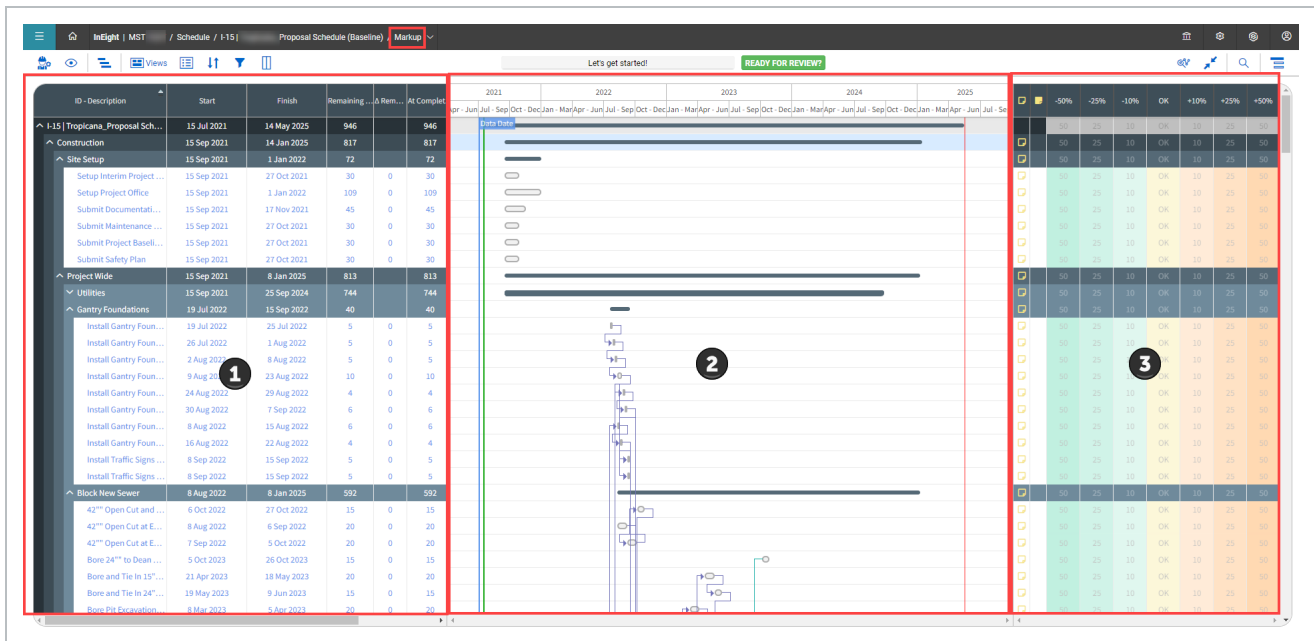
InEight | MST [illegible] / Schedule / I-15 | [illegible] Proposal Schedule (Baseline) / Markup

Views

Let's get started!

READY FOR REVIEW?

| ID - Description | Start | Finish | Remaining ... | Δ Rem... | At Complet |
|---|---|---|---|---|---|
| I-15 \| Tropicana_Proposal Sch... | 15 Jul 2021 | 14 May 2025 | 946 | | 946 |
| Construction | 15 Sep 2021 | 14 Jan 2025 | 817 | | 817 |
| Site Setup | 15 Sep 2021 | 1 Jan 2022 | 72 | | 72 |
| Setup Interim Project ... | 15 Sep 2021 | 27 Oct 2021 | 30 | 0 | 30 |
| Setup Project Office | 15 Sep 2021 | 1 Jan 2022 | 109 | 0 | 109 |
| Submit Documentati... | 15 Sep 2021 | 17 Nov 2021 | 45 | 0 | 45 |
| Submit Maintenance ... | 15 Sep 2021 | 27 Oct 2021 | 30 | 0 | 30 |
| Submit Project Baseli... | 15 Sep 2021 | 27 Oct 2021 | 30 | 0 | 30 |
| Submit Safety Plan | 15 Sep 2021 | 27 Oct 2021 | 30 | 0 | 30 |
| Project Wide | 15 Sep 2021 | 8 Jan 2025 | 813 | | 813 |
| Utilities | 15 Sep 2021 | 25 Sep 2024 | 744 | | 744 |
| Gantry Foundations | 19 Jul 2022 | 15 Sep 2022 | 40 | | 40 |
| Install Gantry Foun... | 19 Jul 2022 | 25 Jul 2022 | 5 | 0 | 5 |
| Install Gantry Foun... | 26 Jul 2022 | 1 Aug 2022 | 5 | 0 | 5 |
| Install Gantry Foun... | 2 Aug 2022 | 8 Aug 2022 | 5 | 0 | 5 |
| Install Gantry Foun... | 9 Aug 2022 | 23 Aug 2022 | 10 | 0 | 10 |
| Install Gantry Foun... | 24 Aug 2022 | 29 Aug 2022 | 4 | 0 | 4 |
| Install Gantry Foun... | 30 Aug 2022 | 7 Sep 2022 | 6 | 0 | 6 |
| Install Gantry Foun... | 8 Aug 2022 | 15 Aug 2022 | 6 | 0 | 6 |
| Install Gantry Foun... | 16 Aug 2022 | 22 Aug 2022 | 4 | 0 | 4 |
| Install Traffic Signs ... | 8 Sep 2022 | 15 Sep 2022 | 5 | 0 | 5 |
| Install Traffic Signs ... | 8 Sep 2022 | 15 Sep 2022 | 5 | 0 | 5 |
| Block New Sewer | 8 Aug 2022 | 8 Jan 2025 | 592 | | 592 |
| 42"" Open Cut and ... | 6 Oct 2022 | 27 Oct 2022 | 15 | 0 | 15 |
| 42"" Open Cut at E... | 8 Aug 2022 | 6 Sep 2022 | 20 | 0 | 20 |
| 42"" Open Cut at E... | 7 Sep 2022 | 5 Oct 2022 | 20 | 0 | 20 |
| Bore 24"" to Dean ... | 5 Oct 2023 | 26 Oct 2023 | 15 | 0 | 15 |
| Bore and Tie In 15"... | 21 Apr 2023 | 18 May 2023 | 20 | 0 | 20 |
| Bore and Tie In 24"... | 19 May 2023 | 9 Jun 2023 | 15 | 0 | 15 |
| Bore Pit Excavation... | 8 Mar 2023 | 5 Apr 2023 | 20 | 0 | 20 |

2021 2022 2023 2024 2025
Apr - Jun Jul - Sep Oct - Dec Jan - Mar Apr - Jun Jul - Sep Oct - Dec Jan - Mar Apr - Jun Jul - Sep Oct - Dec Jan - Mar Apr - Jun Jul - Sep Oct - Dec Jan - Mar Apr - Jun Jul - Se

Data Date

1 2 3

| -50% | -25% | -10% | OK | +10% | +25% | +50% |
|---|---|---|---|---|---|---|
| 50 | 25 | 10 | OK | 10 | 25 | 50 |